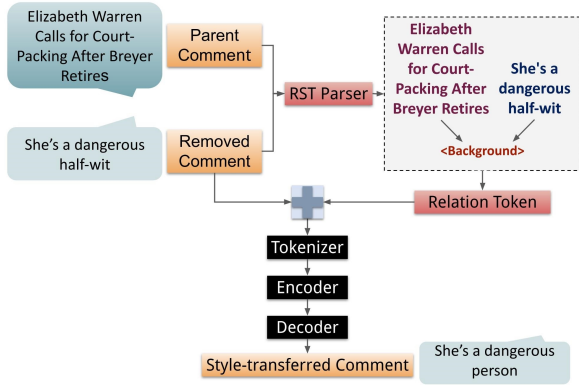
Elizabeth Warren Calls for Court-Packing After Breyer Retires

Parent Comment

She's a dangerous half-wit

Removed Comment

RST Parser

Elizabeth Warren Calls for Court-Packing After Breyer Retires

She's a dangerous half-wit

<Background>

Relation Token

Tokenizer

Encoder

Decoder

Style-transferred Comment

She's a dangerous person